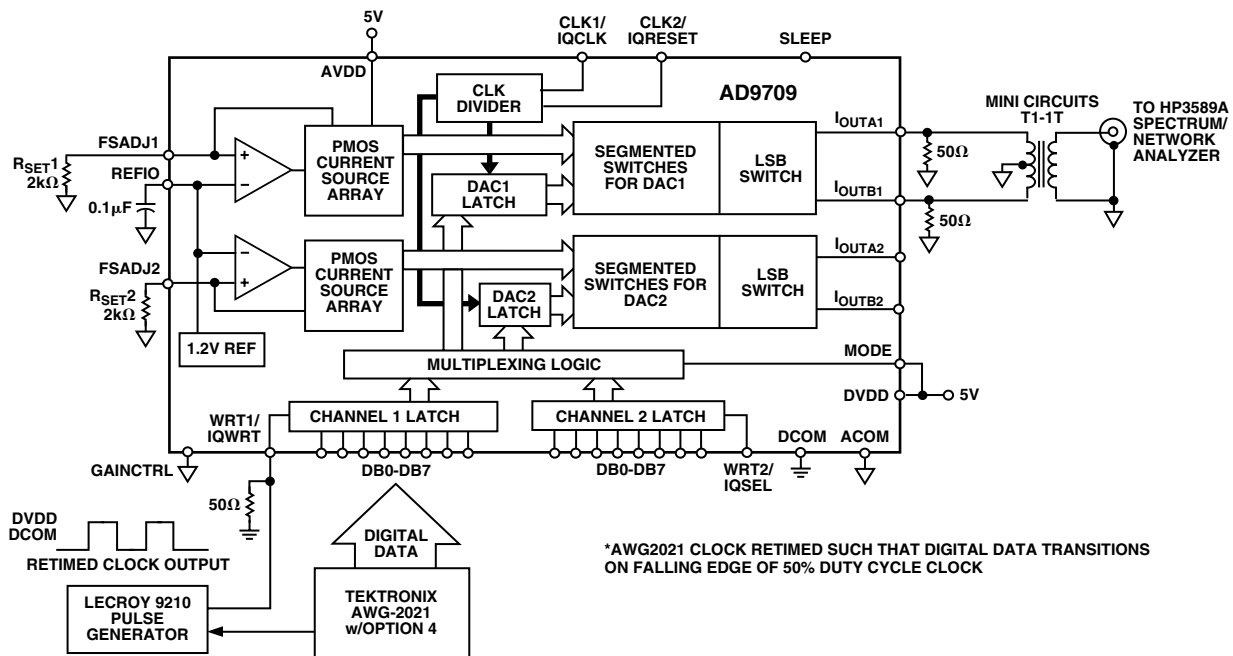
5V

CLK1/ IQCLK

CLK2/ IQRESET

SLEEP

AVDD

CLK DIVIDER

AD9709

MINI CIRCUITS T1-1T

TO HP3589A SPECTRUM/ NETWORK ANALYZER

FSADJ1

$R_{SET}1$ 2kΩ

REFIO

0.1μF

PMOS CURRENT SOURCE ARRAY

SEGMENTED SWITCHES FOR DAC1

LSB SWITCH

$I_{OUTA1}$

50Ω

DAC1 LATCH

$I_{OUTB1}$

50Ω

FSADJ2

$R_{SET}2$ 2kΩ

PMOS CURRENT SOURCE ARRAY

SEGMENTED SWITCHES FOR DAC2

LSB SWITCH

$I_{OUTA2}$

DAC2 LATCH

$I_{OUTB2}$

1.2V REF

MULTIPLEXING LOGIC

MODE

DVDD

5V

WRT1/ IQWRT

CHANNEL 1 LATCH

CHANNEL 2 LATCH

DCOM

ACOM

GAINCTRL

DB0-DB7

DB0-DB7

WRT2/ IQSEL

50Ω

DVDD
DCOM

RETIMED CLOCK OUTPUT

DIGITAL DATA

*AWG2021 CLOCK RETIMED SUCH THAT DIGITAL DATA TRANSITIONS ON FALLING EDGE OF 50% DUTY CYCLE CLOCK

LECROY 9210 PULSE GENERATOR

TEKTRONIX AWG-2021 w/OPTION 4